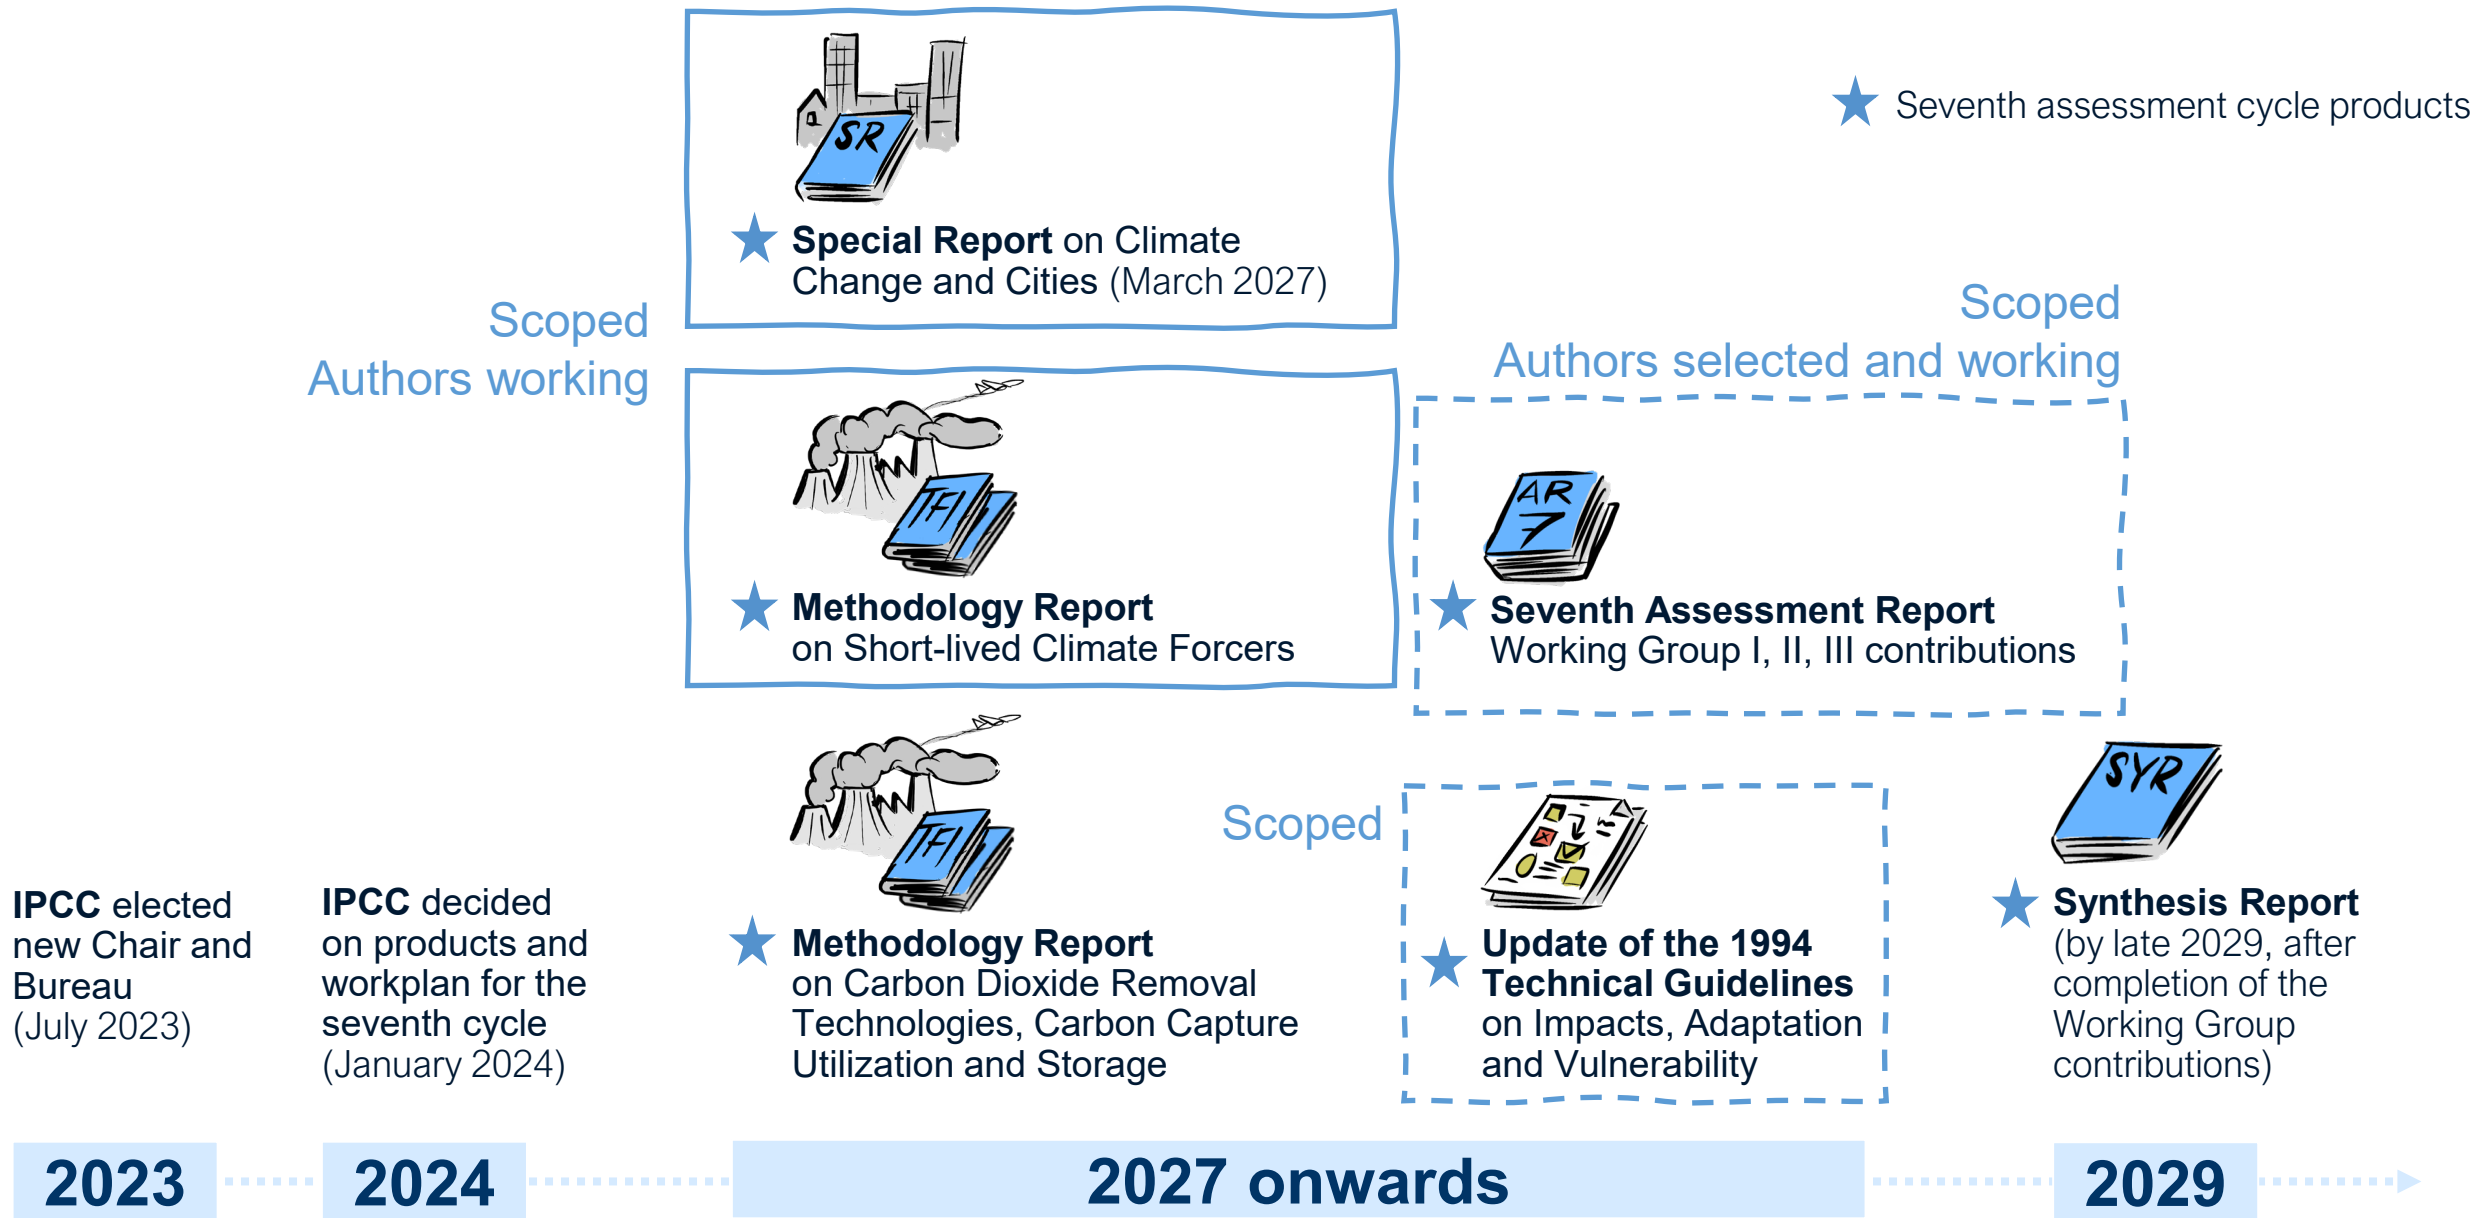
Seventh assessment cycle products

SR

Special Report on Climate Change and Cities (March 2027)

Scoped
Authors working

TFI

Methodology Report on Short-lived Climate Forcers

Scoped
Authors selected and working

AR 7

Seventh Assessment Report Working Group I, II, III contributions

TFI

Methodology Report on Carbon Dioxide Removal Technologies, Carbon Capture Utilization and Storage

Scoped

Update of the 1994 Technical Guidelines on Impacts, Adaptation and Vulnerability

SYR

Synthesis Report (by late 2029, after completion of the Working Group contributions)

IPCC elected new Chair and Bureau (July 2023)

IPCC decided on products and workplan for the seventh cycle (January 2024)

2023

2024

2027 onwards

2029